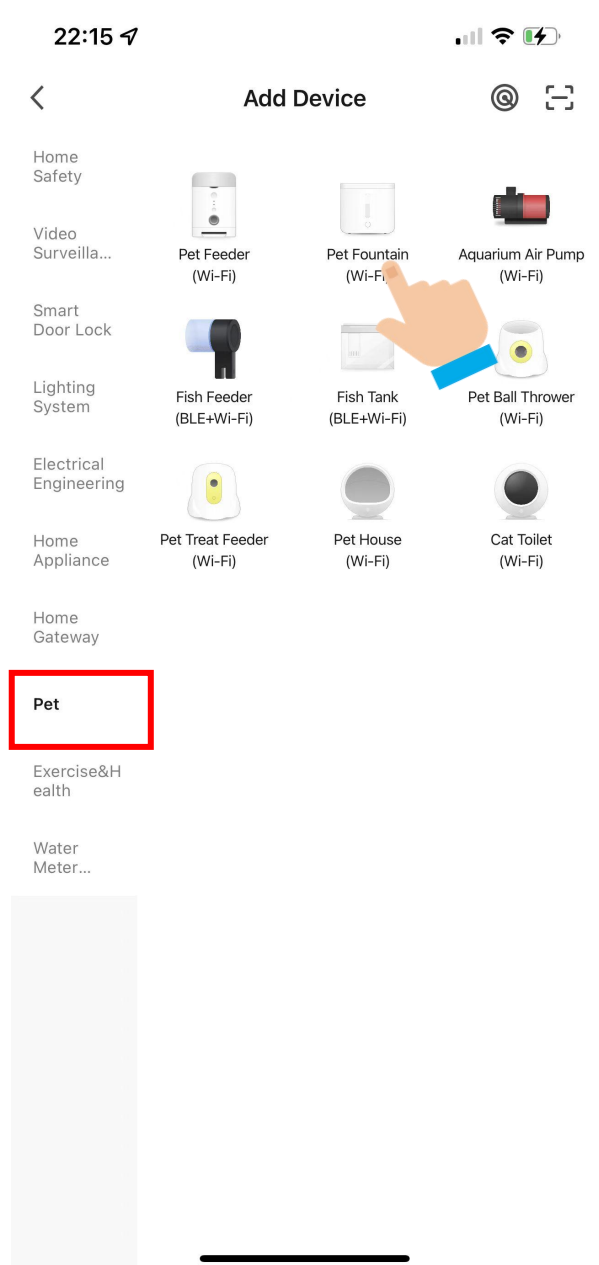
22:15

Add Device

Home Safety

Video Surveilla...

Smart Door Lock

Lighting System

Electrical Engineering

Home Appliance

Home Gateway

Pet

Exercise&Health

Water Meter...

Pet Feeder (Wi-Fi)

Pet Fountain (Wi-F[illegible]

Aquarium Air Pump (Wi-Fi)

Fish Feeder (BLE+Wi-Fi)

Fish Tank (BLE+Wi-Fi)

Pet Ball Thrower (Wi-Fi)

Pet Treat Feeder (Wi-Fi)

Pet House (Wi-Fi)

Cat Toilet (Wi-Fi)